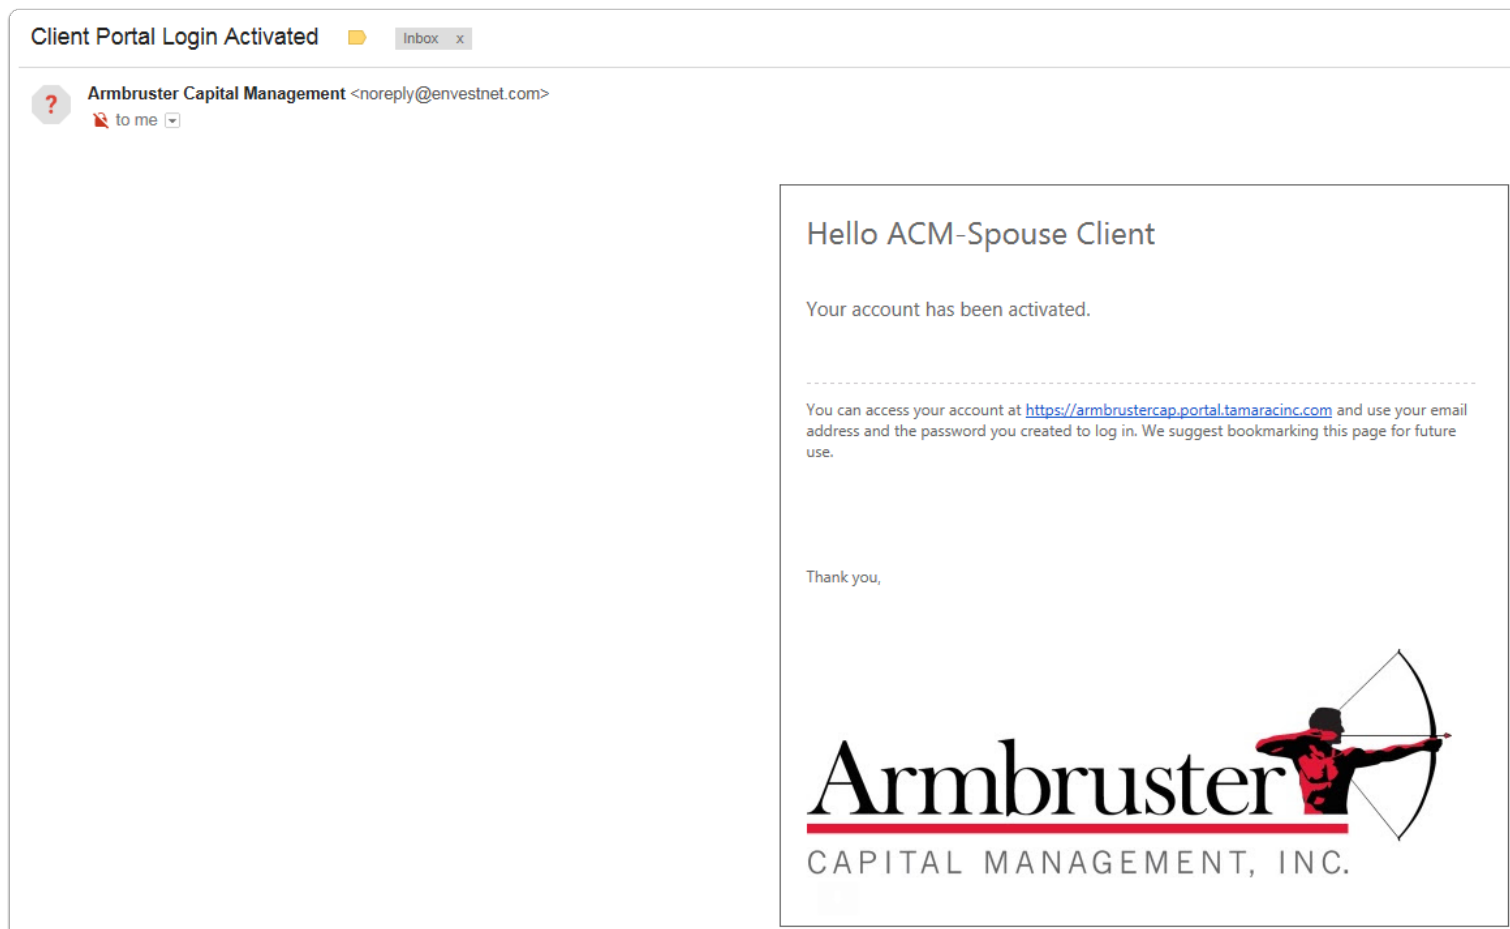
Client Portal Login Activated Inbox x

?

Armbruster Capital Management <noreply@envestnet.com>
to me

Hello ACM-Spouse Client

Your account has been activated.

You can access your account at https://armbrustercap.portal.tamaracinc.com and use your email address and the password you created to log in. We suggest bookmarking this page for future use.

Thank you,

Armbruster
CAPITAL MANAGEMENT, INC.